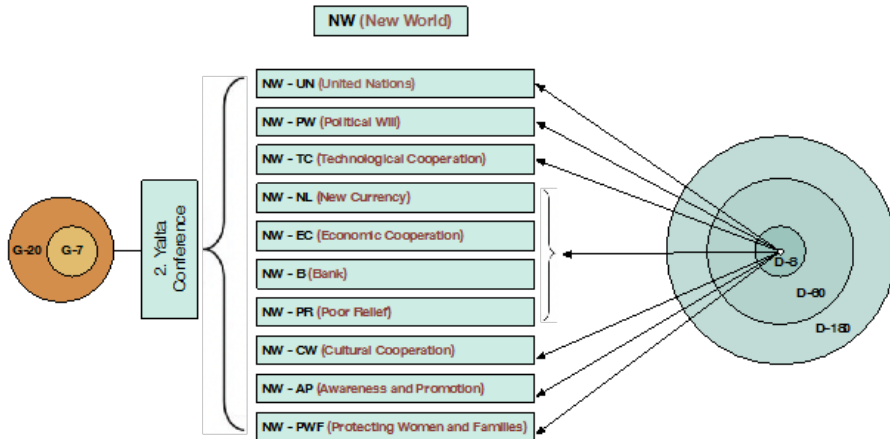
NW (New World)

G-20 G-7

2. Yalta Conference

NW - UN (United Nations)

NW - PW (Political Will)

NW - TC (Technological Cooperation)

NW - NL (New Currency)

NW - EC (Economic Cooperation)

NW - B (Bank)

NW - PR (Poor Relief)

NW - CW (Cultural Cooperation)

NW - AP (Awareness and Promotion)

NW - PWF (Protecting Women and Families)

D-8

D-60

D-180